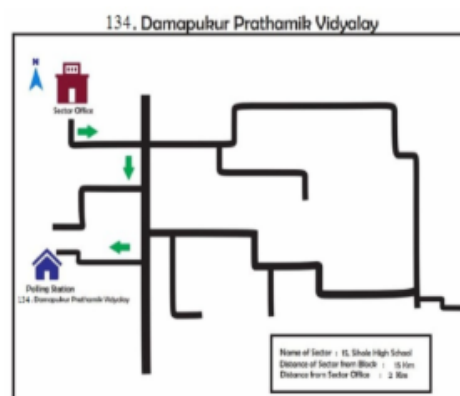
134. Damapukur Prathamik Vidyalay

N

Sector Office

Polling Station
134. Damapukur Prathamik Vidyalay

Name of Sector : 11. Shale High School
Distance of Sector from Block : 15 Km
Distance from Sector Office : 2 Km